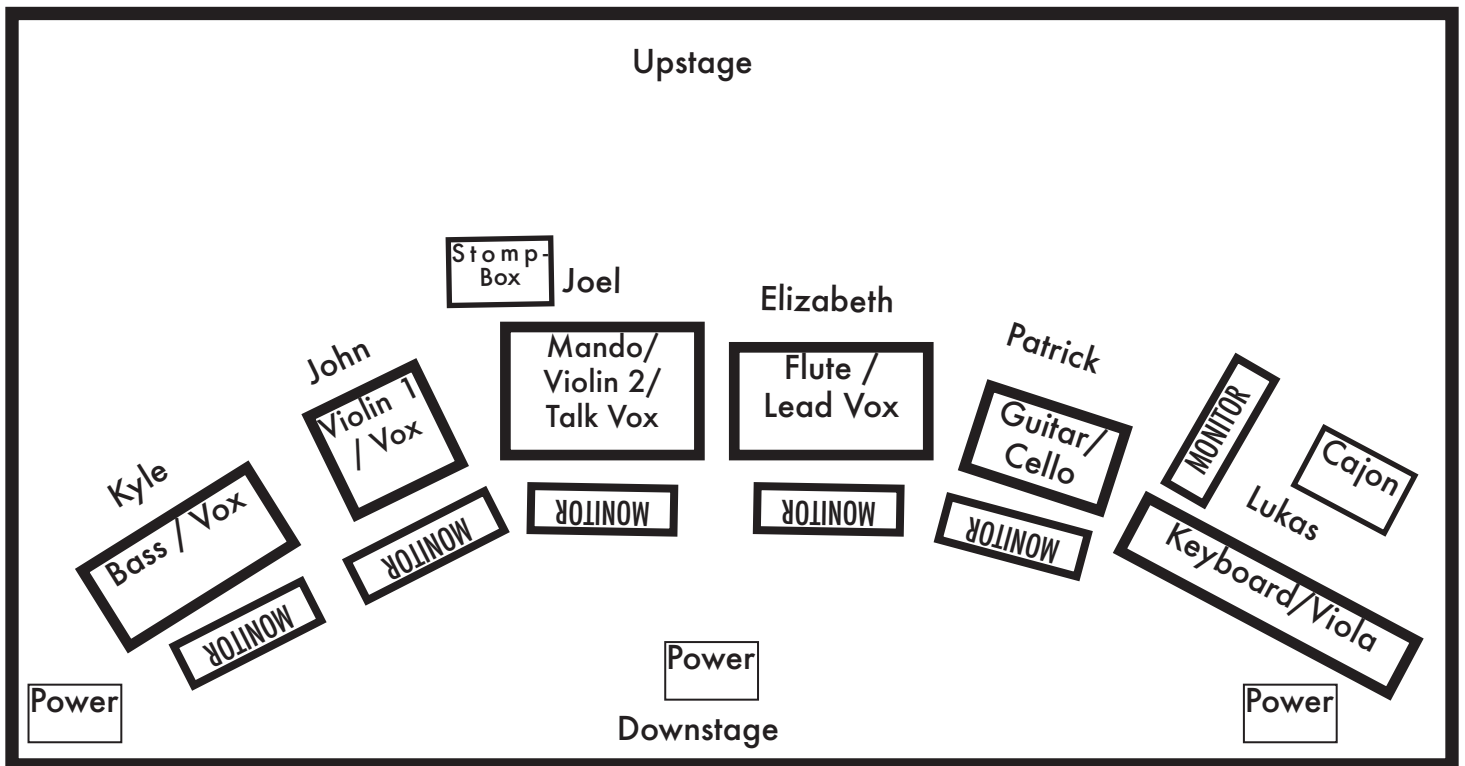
Upstage

Stomp-Box

Joel

Elizabeth

John

Mando/ Violin 2/ Talk Vox

Flute / Lead Vox

Patrick

Violin 1 / Vox

Guitar/ Cello

MONITOR

Cajon

Kyle

Bass / Vox

MONITOR

MONITOR

MONITOR

MONITOR

Lukas

Keyboard/Viola

MONITOR

Power

Power

Power

Downstage